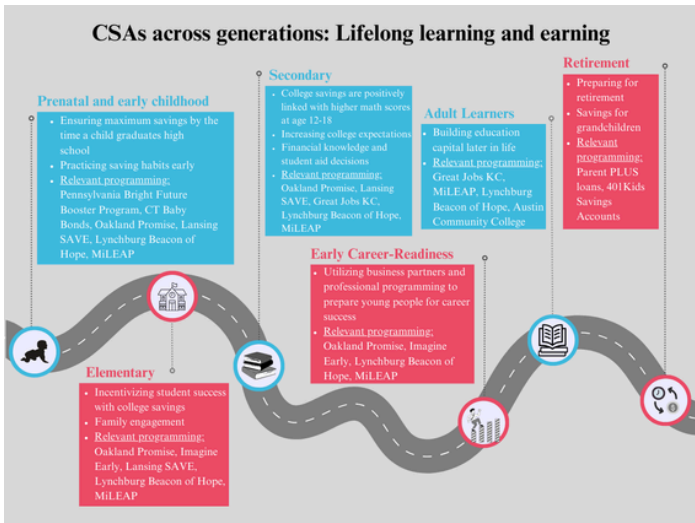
CSAs across generations: Lifelong learning and earning

Prenatal and early childhood

- Ensuring maximum savings by the time a child graduates high school
- Practicing saving habits early
- Relevant programming: Pennsylvania Bright Future Booster Program, CT Baby Bonds, Oakland Promise, Lansing SAVE, Lynchburg Beacon of Hope, MiLEAP

Secondary

- College savings are positively linked with higher math scores at age 12-18
- Increasing college expectations
- Financial knowledge and student aid decisions
- Relevant programming: Oakland Promise, Lansing SAVE, Great Jobs KC, Lynchburg Beacon of Hope, MiLEAP

Adult Learners

- Building education capital later in life
- Relevant programming: Great Jobs KC, MiLEAP, Lynchburg Beacon of Hope, Austin Community College

Retirement

- Preparing for retirement
- Savings for grandchildren
- Relevant programming: Parent PLUS loans, 401Kids Savings Accounts

Early Career-Readiness

- Utilizing business partners and professional programming to prepare young people for career success
- Relevant programming: Oakland Promise, Imagine Early, Lynchburg Beacon of Hope, MiLEAP

Elementary

- Incentivizing student success with college savings
- Family engagement
- Relevant programming: Oakland Promise, Imagine Early, Lansing SAVE, Lynchburg Beacon of Hope, MiLEAP